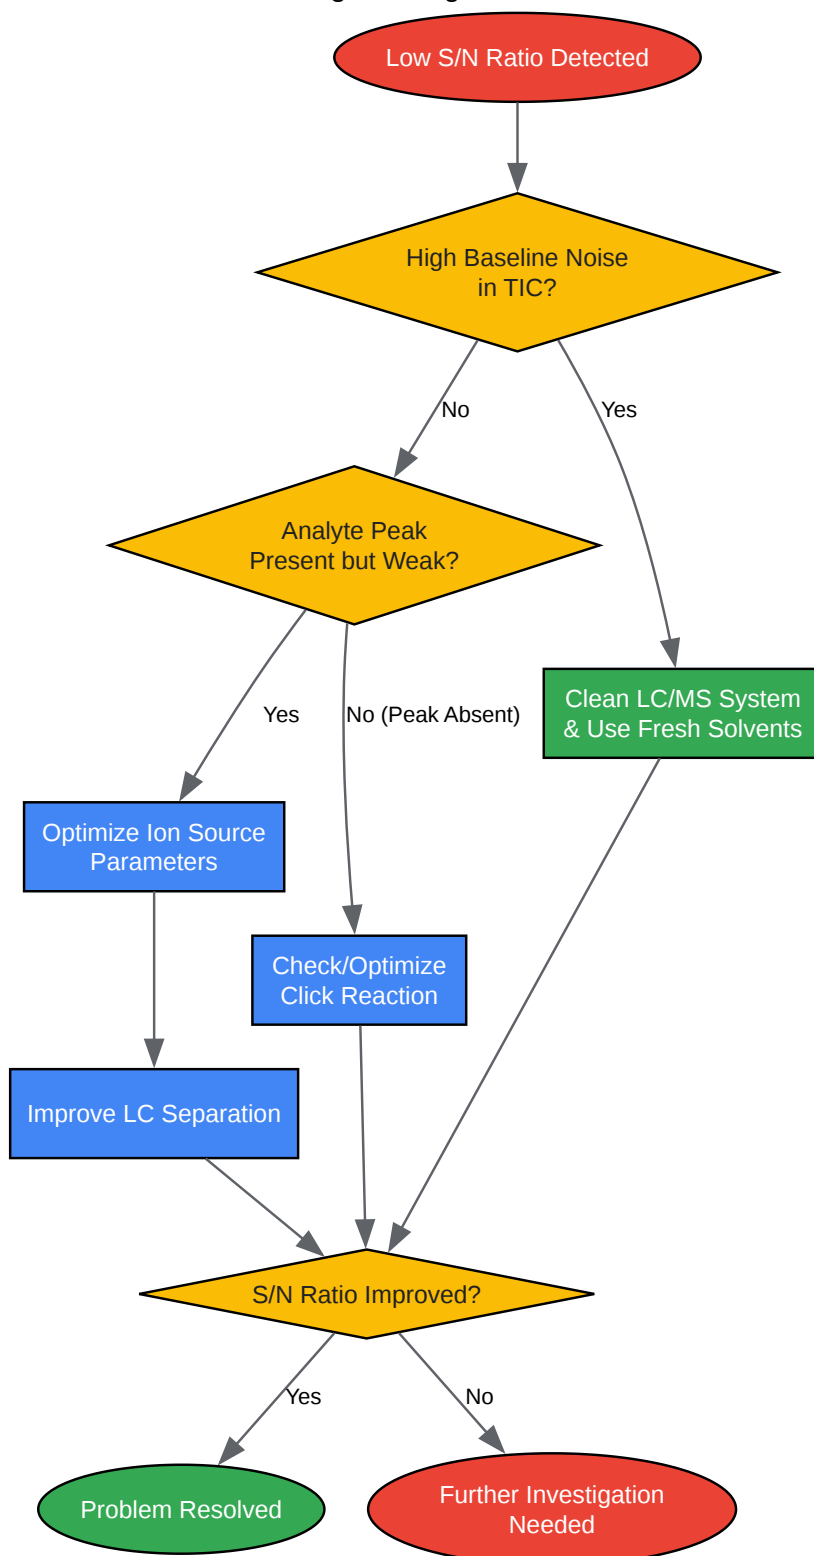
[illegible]

Low S/N Ratio Detected

High Baseline Noise in TIC?

No

Yes

Analyte Peak Present but Weak?

Clean LC/MS System & Use Fresh Solvents

Yes

No (Peak Absent)

Optimize Ion Source Parameters

Check/Optimize Click Reaction

Improve LC Separation

S/N Ratio Improved?

Yes

No

Problem Resolved

Further Investigation Needed